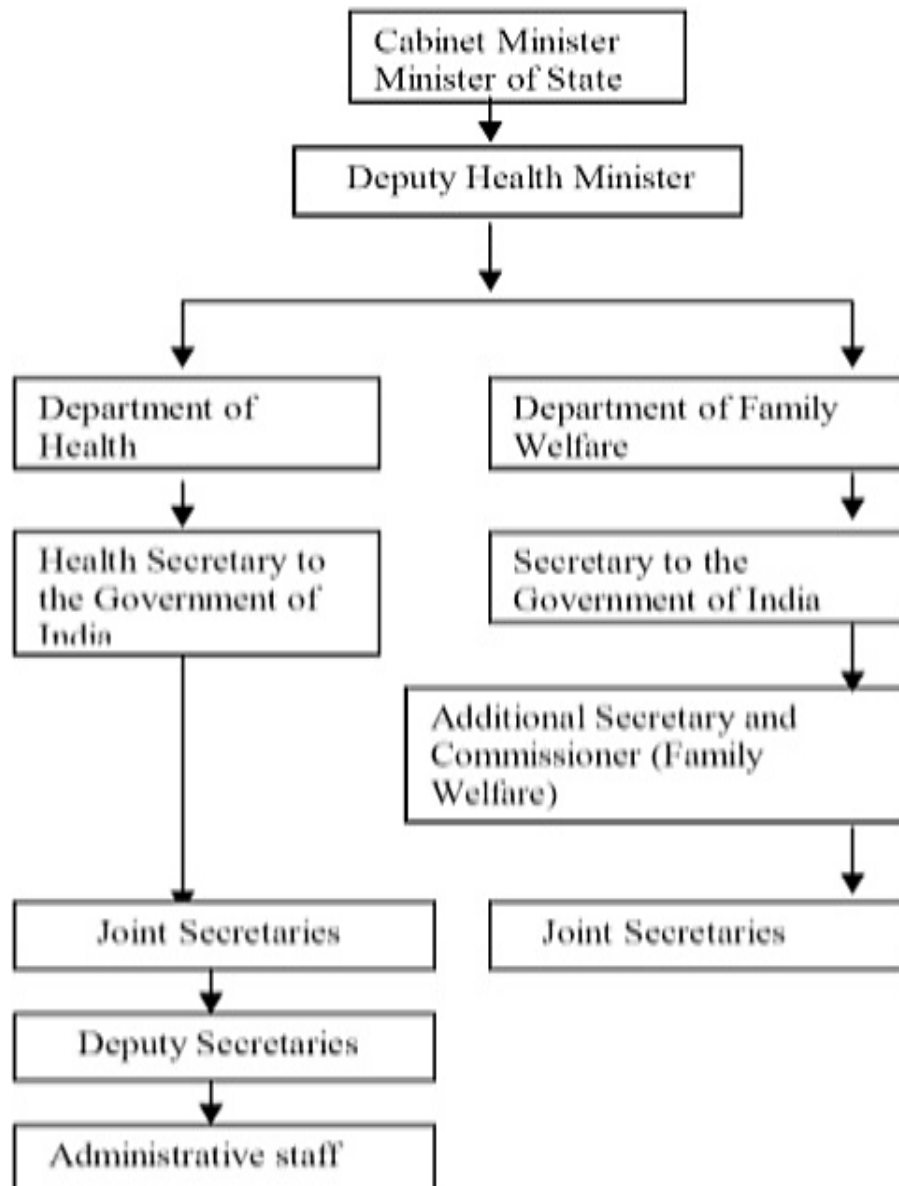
Cabinet Minister
Minister of State

Deputy Health Minister

Department of Health

Health Secretary to the Government of India

Joint Secretaries

Deputy Secretaries

Administrative staff

Department of Family Welfare

Secretary to the Government of India

Additional Secretary and Commissioner (Family Welfare)

Joint Secretaries